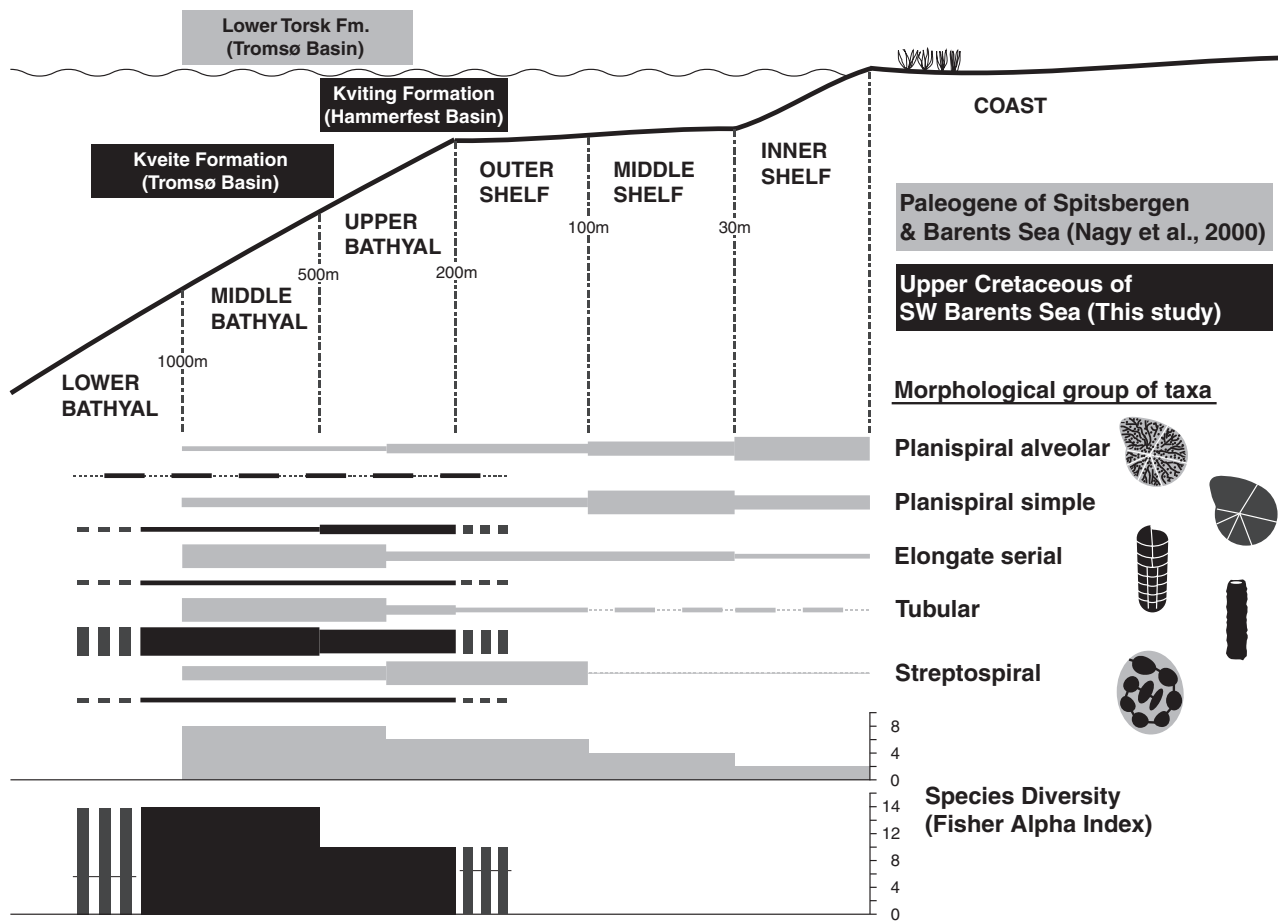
Lower Torsk Fm.
(Tromsø Basin)

Kviting Formation
(Hammerfest Basin)

COAST

Kveite Formation
(Tromsø Basin)

OUTER SHELF

MIDDLE SHELF

INNER SHELF

UPPER BATHYAL

100m

30m

Paleogene of Spitsbergen & Barents Sea (Nagy et al., 2000)

500m

200m

MIDDLE BATHYAL

Upper Cretaceous of SW Barents Sea (This study)

1000m

LOWER BATHYAL

Morphological group of taxa

Planispiral alveolar

Planispiral simple

Elongate serial

Tubular

Streptospiral

8
4
0

14
12
10
8
4
0

Species Diversity
(Fisher Alpha Index)